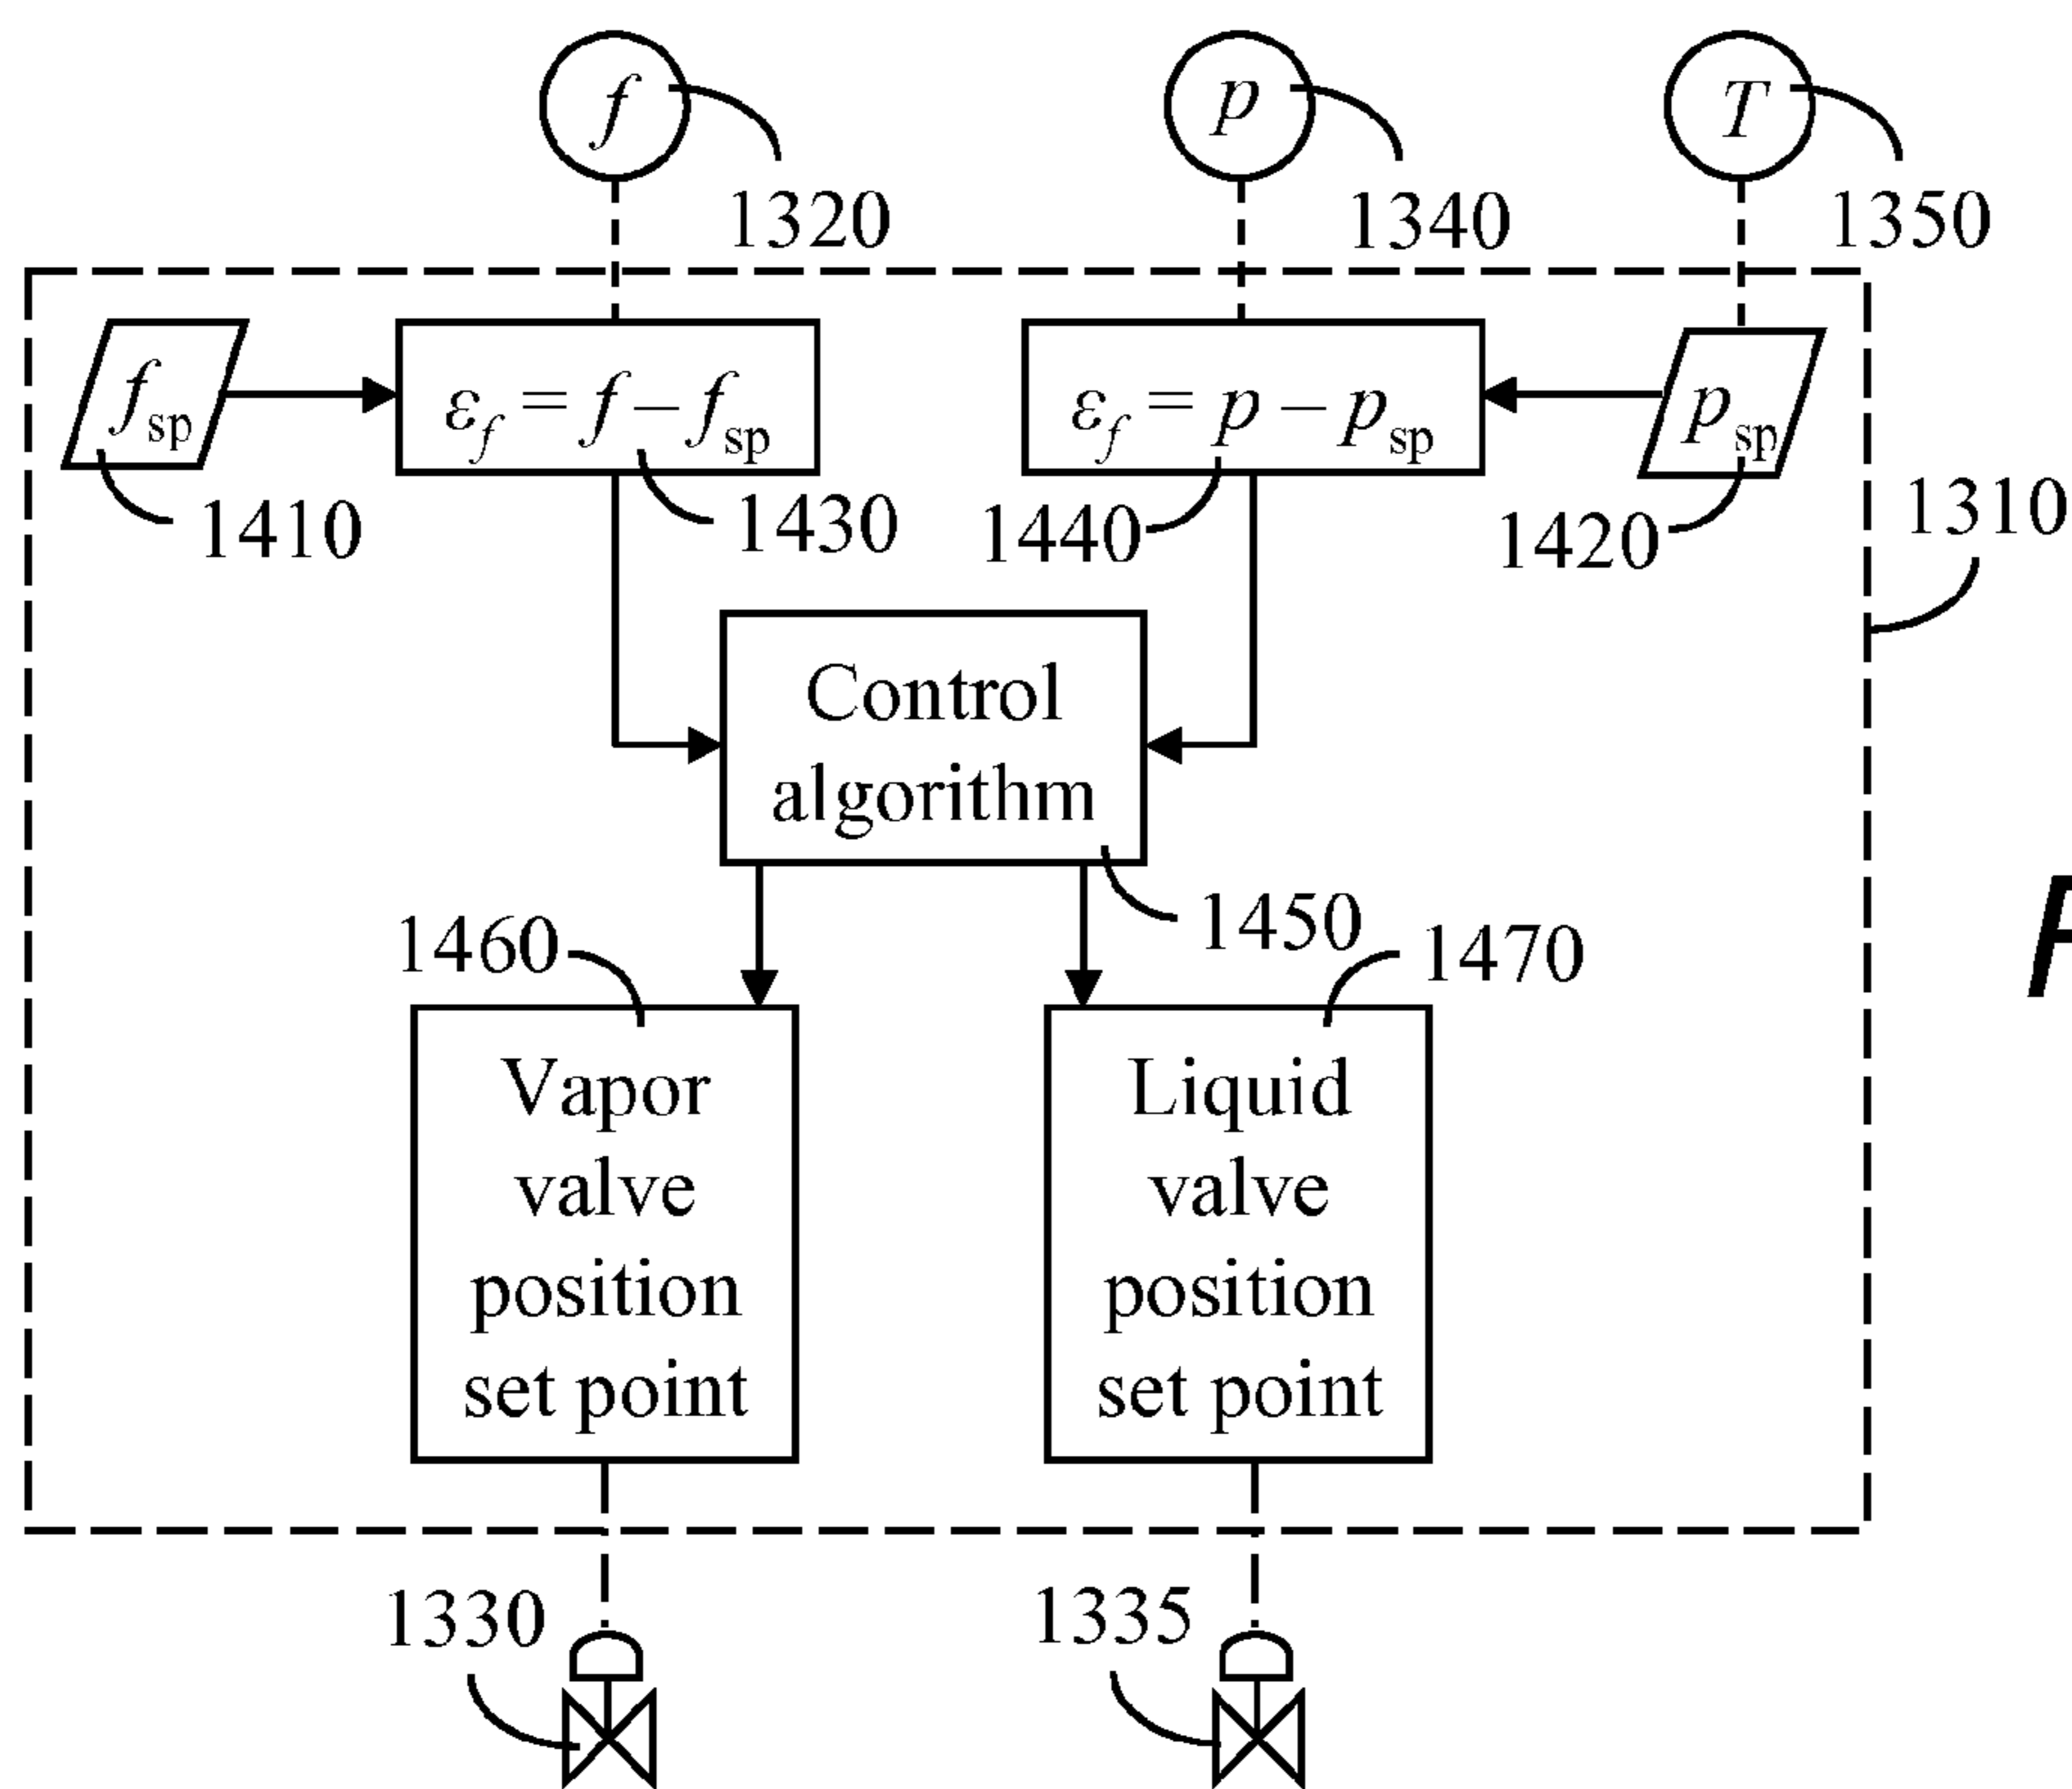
$f$
1320
$p$
1340
$T$
1350

$f_{sp}$
$\varepsilon_f = f - f_{sp}$
$\varepsilon_f = p - p_{sp}$
$p_{sp}$

1410
1430
1440
1420
1310

Control algorithm

1450
1460
1470

Vapor valve position set point

Liquid valve position set point

1330
1335